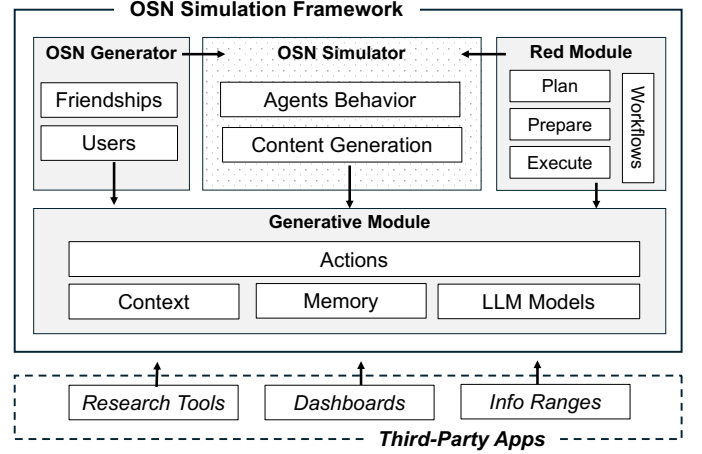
OSN Simulation Framework

OSN Generator

Friendships

Users

OSN Simulator

Agents Behavior

Content Generation

Red Module

Plan

Prepare

Execute

Workflows

Generative Module

Actions

Context

Memory

LLM Models

Research Tools

Dashboards

Info Ranges

Third-Party Apps